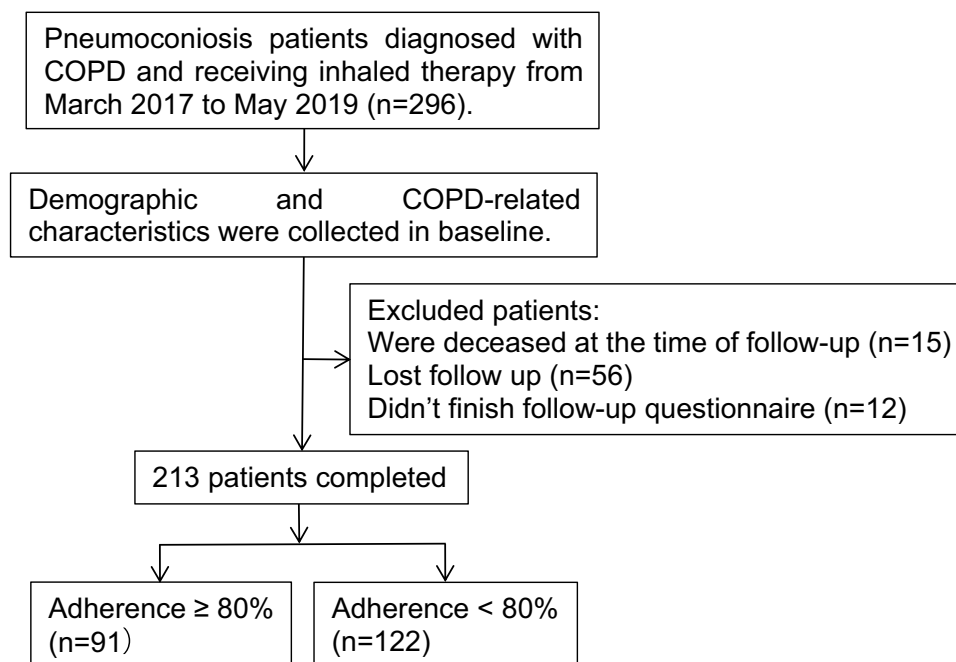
Pneumoconiosis patients diagnosed with COPD and receiving inhaled therapy from March 2017 to May 2019 (n=296).

Demographic and COPD-related characteristics were collected in baseline.

Excluded patients:
Were deceased at the time of follow-up (n=15)
Lost follow up (n=56)
Didn’t finish follow-up questionnaire (n=12)

213 patients completed

Adherence ≥ 80% (n=91）

Adherence < 80% (n=122)